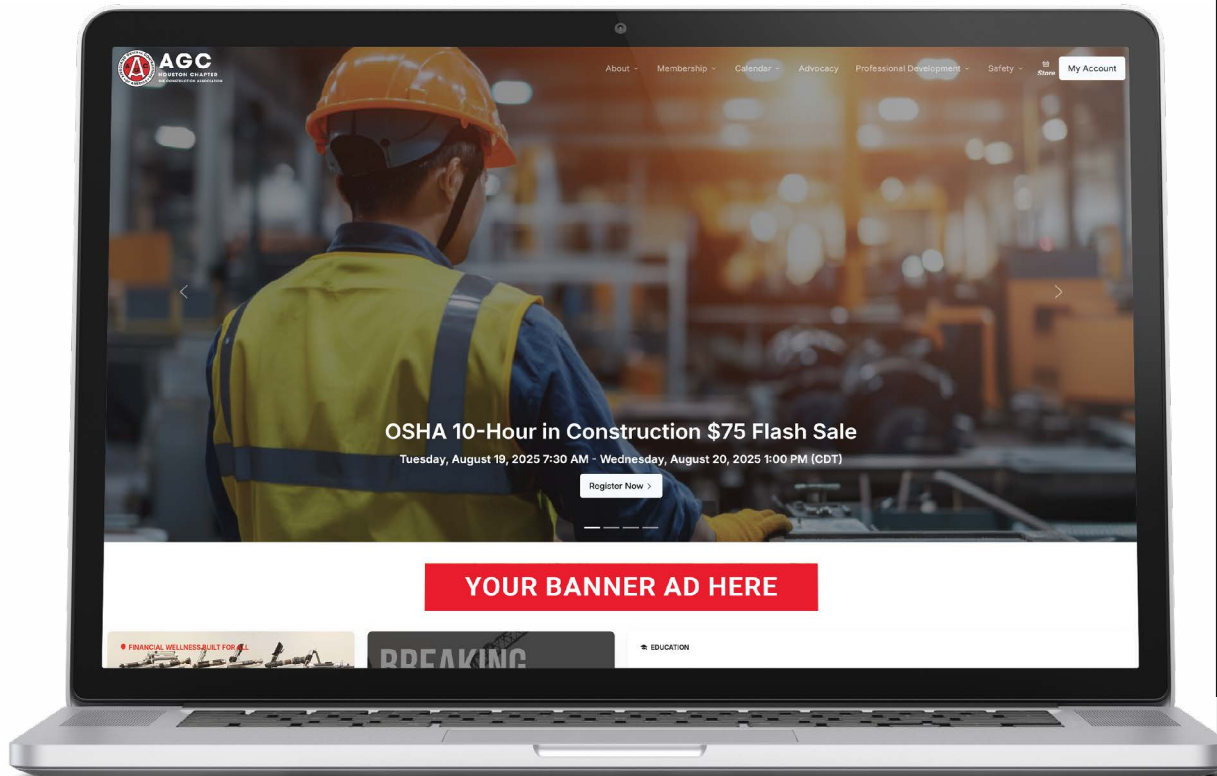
AGC
HOUSTON CHAPTER
THE CONSTRUCTION ASSOCIATION

About Membership Calendar Advocacy Professional Development Safety Store My Account

OSHA 10-Hour in Construction $75 Flash Sale

Tuesday, August 19, 2025 7:30 AM - Wednesday, August 20, 2025 1:00 PM (CDT)

Register Now >

YOUR BANNER AD HERE

FINANCIAL WELLNESS BUILT FOR ALL

BREAKING

EDUCATION